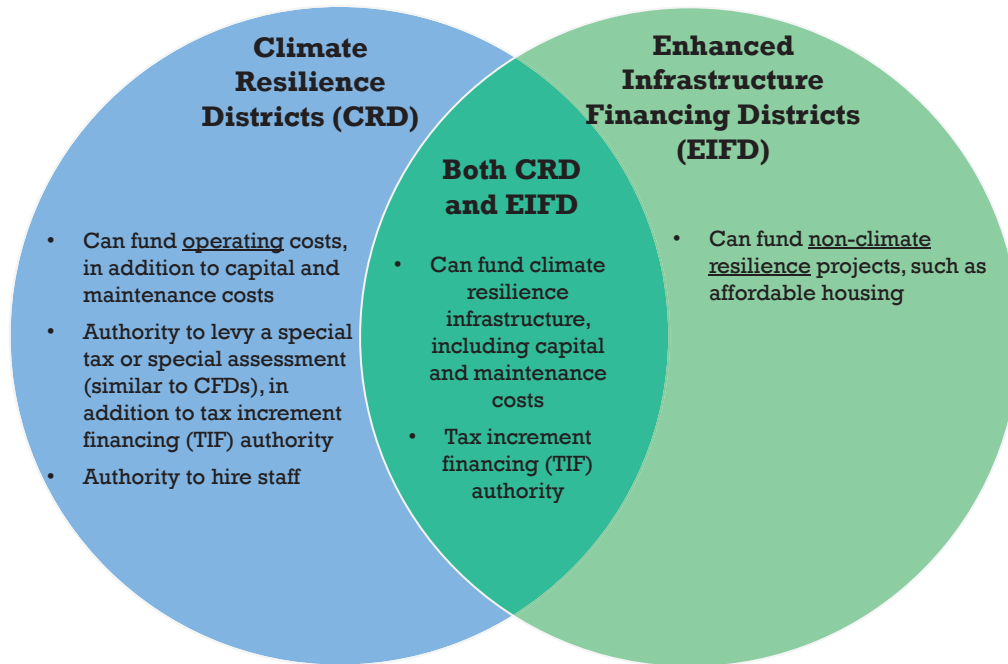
Climate Resilience Districts (CRD)

- Can fund operating costs, in addition to capital and maintenance costs
- Authority to levy a special tax or special assessment (similar to CFDs), in addition to tax increment financing (TIF) authority
- Authority to hire staff

Both CRD and EIFD

- Can fund climate resilience infrastructure, including capital and maintenance costs
- Tax increment financing (TIF) authority

Enhanced Infrastructure Financing Districts (EIFD)

- Can fund non-climate resilience projects, such as affordable housing